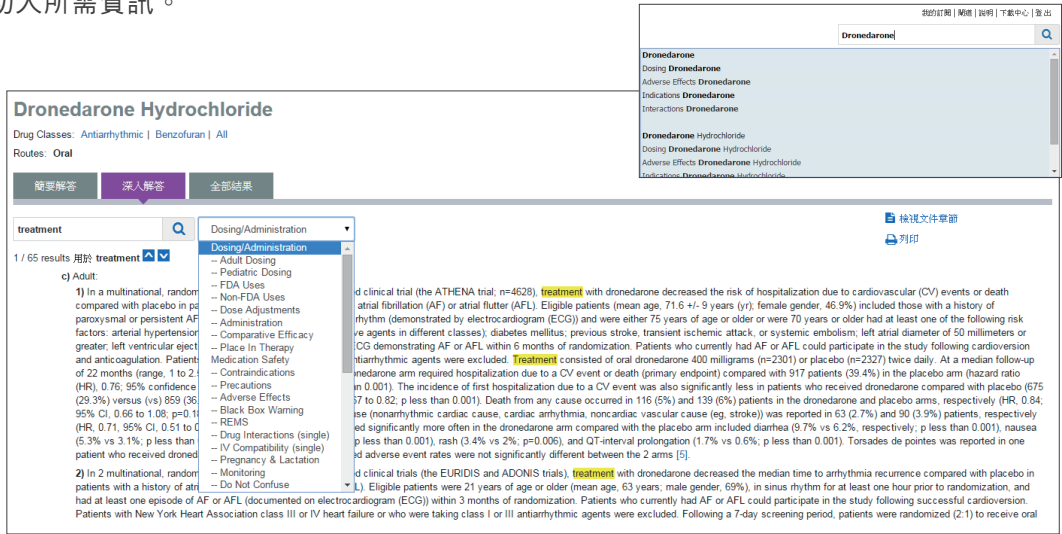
功入所需資訊。

我的訂閱 | 閱選 | 說明 | 下載中心 | 登出

Dronedarone

Dronedarone
Dosing Dronedarone
Adverse Effects Dronedarone
Indications Dronedarone
Interactions Dronedarone

Dronedarone Hydrochloride
Dosing Dronedarone Hydrochloride
Adverse Effects Dronedarone Hydrochloride
Indications Dronedarone Hydrochloride

Dronedarone Hydrochloride

Drug Classes: Antiarrhythmic | Benzofuran | All

Routes: Oral

簡要解答 | 深入解答 | 全部結果

treatment

Dosing/Administration

檢視文件章節

列印

1 / 65 results 用於 treatment

c) Adult:

Dosing/Administration
-- Adult Dosing
-- Pediatric Dosing
-- FDA Uses
-- Non-FDA Uses
-- Dose Adjustments
-- Administration
-- Comparative Efficacy
-- Place In Therapy
Medication Safety
-- Contraindications
-- Precautions
-- Adverse Effects
-- Black Box Warning
-- REMS
-- Drug Interactions (single)
-- IV Compatibility (single)
-- Pregnancy & Lactation
-- Monitoring
-- Do Not Confuse

1) In a multinational, random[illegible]ed clinical trial (the ATHENA trial; n=4628), treatment with dronedarone decreased the risk of hospitalization due to cardiovascular (CV) events or death compared with placebo in pa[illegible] atrial fibrillation (AF) or atrial flutter (AFL). Eligible patients (mean age, 71.6 +/- 9 years (yr); female gender, 46.9%) included those with a history of paroxysmal or persistent AF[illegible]rhythm (demonstrated by electrocardiogram (ECG)) and were either 75 years of age or older or were 70 years or older had at least one of the following risk factors: arterial hypertension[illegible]ve agents in different classes); diabetes mellitus; previous stroke, transient ischemic attack, or systemic embolism; left atrial diameter of 50 millimeters or greater; left ventricular eject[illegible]CG demonstrating AF or AFL within 6 months of randomization. Patients who currently had AF or AFL could participate in the study following cardioversion and anticoagulation. Patients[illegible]ntiarrhythmic agents were excluded. Treatment consisted of oral dronedarone 400 milligrams (n=2301) or placebo (n=2327) twice daily. At a median follow-up of 22 months (range, 1 to 2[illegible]onedarone arm required hospitalization due to a CV event or death (primary endpoint) compared with 917 patients (39.4%) in the placebo arm (hazard ratio (HR), 0.76; 95% confidence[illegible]an 0.001). The incidence of first hospitalization due to a CV event was also significantly less in patients who received dronedarone compared with placebo (675 (29.3%) versus (vs) 859 (36.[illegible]67 to 0.82; p less than 0.001). Death from any cause occurred in 116 (5%) and 139 (6%) patients in the dronedarone and placebo arms, respectively (HR, 0.84; 95% CI, 0.66 to 1.08; p=0.1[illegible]se (nonarrhythmic cardiac cause, cardiac arrhythmia, noncardiac vascular cause (eg, stroke)) was reported in 63 (2.7%) and 90 (3.9%) patients, respectively (HR, 0.71, 95% CI, 0.51 to 0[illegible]ed significantly more often in the dronedarone arm compared with the placebo arm included diarrhea (9.7% vs 6.2%, respectively; p less than 0.001), nausea (5.3% vs 3.1%; p less than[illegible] p less than 0.001), rash (3.4% vs 2%; p=0.006), and QT-interval prolongation (1.7% vs 0.6%; p less than 0.001). Torsades de pointes was reported in one patient who received droned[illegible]ed adverse event rates were not significantly different between the 2 arms [5].

2) In 2 multinational, random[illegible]ed clinical trials (the EURIDIS and ADONIS trials), treatment with dronedarone decreased the median time to arrhythmia recurrence compared with placebo in patients with a history of atr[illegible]L). Eligible patients were 21 years of age or older (mean age, 63 years; male gender, 69%), in sinus rhythm for at least one hour prior to randomization, and had at least one episode of AF or AFL (documented on electrocardiogram (ECG)) within 3 months of randomization. Patients who currently had AF or AFL could participate in the study following successful cardioversion. Patients with New York Heart Association class III or IV heart failure or who were taking class I or III antiarrhythmic agents were excluded. Following a 7-day screening period, patients were randomized (2:1) to receive oral